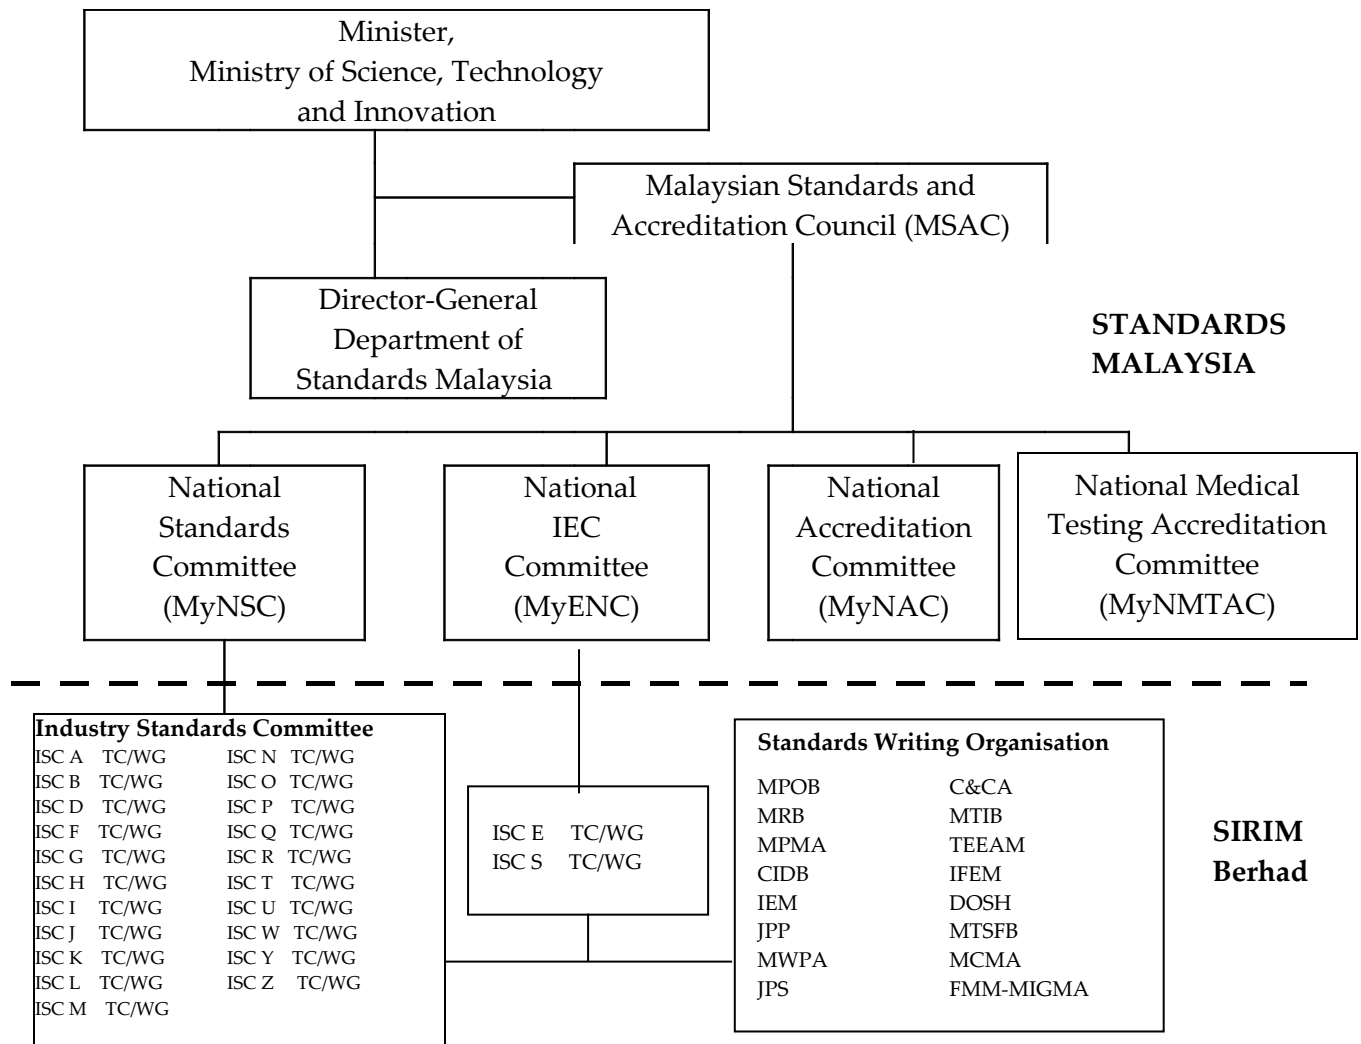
Minister,
Ministry of Science, Technology and Innovation

Malaysian Standards and Accreditation Council (MSAC)

Director-General Department of Standards Malaysia

STANDARDS MALAYSIA

National Standards Committee (MyNSC)

National IEC Committee (MyENC)

National Accreditation Committee (MyNAC)

National Medical Testing Accreditation Committee (MyNMTAC)

Industry Standards Committee
ISC A TC/WG
ISC B TC/WG
ISC D TC/WG
ISC F TC/WG
ISC G TC/WG
ISC H TC/WG
ISC I TC/WG
ISC J TC/WG
ISC K TC/WG
ISC L TC/WG
ISC M TC/WG

ISC N TC/WG
ISC O TC/WG
ISC P TC/WG
ISC Q TC/WG
ISC R TC/WG
ISC T TC/WG
ISC U TC/WG
ISC W TC/WG
ISC Y TC/WG
ISC Z TC/WG

ISC E TC/WG
ISC S TC/WG

Standards Writing Organisation
MPOB
MRB
MPMA
CIDB
IEM
JPP
MWPA
JPS

C&CA
MTIB
TEEAM
IFEM
DOSH
MTSFB
MCMA
FMM-MIGMA

SIRIM Berhad